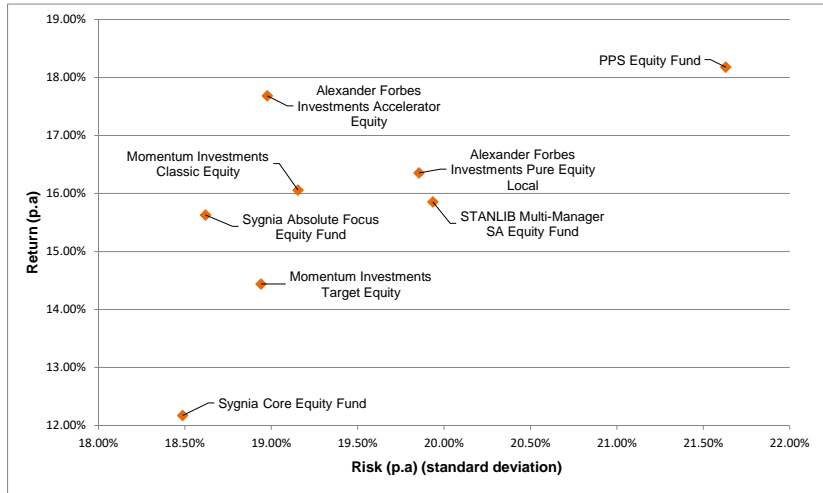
19.00%
18.00%
17.00%
16.00%
15.00%
14.00%
13.00%
12.00%

Return (p.a)

PPS Equity Fund

Alexander Forbes Investments Accelerator Equity

Momentum Investments Classic Equity

Alexander Forbes Investments Pure Equity Local

Sygnia Absolute Focus Equity Fund

STANLIB Multi-Manager SA Equity Fund

Momentum Investments Target Equity

Sygnia Core Equity Fund

18.00% 18.50% 19.00% 19.50% 20.00% 20.50% 21.00% 21.50% 22.00%

Risk (p.a) (standard deviation)